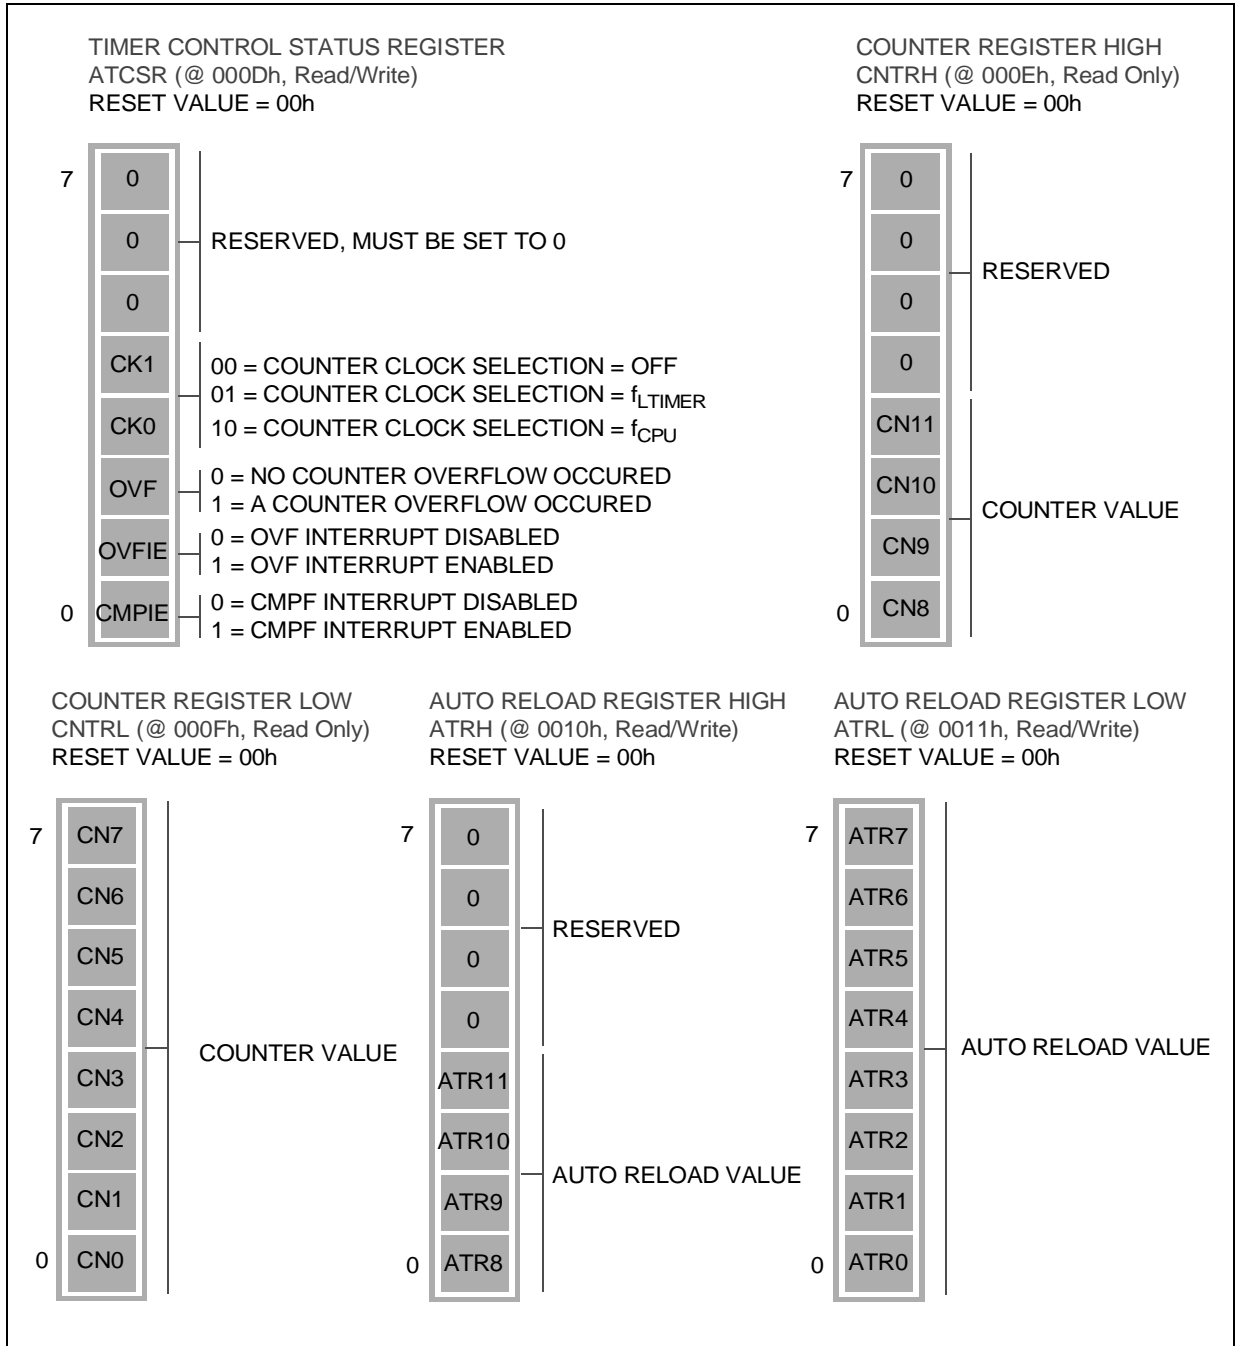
TIMER CONTROL STATUS REGISTER
ATCSR (@ 000Dh, Read/Write)
RESET VALUE = 00h

7
0
0
0
CK1
CK0
OVF
OVFIE
0
CMPIE

RESERVED, MUST BE SET TO 0

00 = COUNTER CLOCK SELECTION = OFF
01 = COUNTER CLOCK SELECTION = $f_{LTIMER}$
10 = COUNTER CLOCK SELECTION = $f_{CPU}$

0 = NO COUNTER OVERFLOW OCCURED
1 = A COUNTER OVERFLOW OCCURED

0 = OVF INTERRUPT DISABLED
1 = OVF INTERRUPT ENABLED

0 = CMPF INTERRUPT DISABLED
1 = CMPF INTERRUPT ENABLED

COUNTER REGISTER HIGH
CNTRH (@ 000Eh, Read Only)
RESET VALUE = 00h

7
0
0
0
0
CN11
CN10
CN9
0
CN8

RESERVED

COUNTER VALUE

COUNTER REGISTER LOW
CNTRL (@ 000Fh, Read Only)
RESET VALUE = 00h

7
CN7
CN6
CN5
CN4
CN3
CN2
CN1
0
CN0

COUNTER VALUE

AUTO RELOAD REGISTER HIGH
ATRH (@ 0010h, Read/Write)
RESET VALUE = 00h

7
0
0
0
0
ATR11
ATR10
ATR9
0
ATR8

RESERVED

AUTO RELOAD VALUE

AUTO RELOAD REGISTER LOW
ATRL (@ 0011h, Read/Write)
RESET VALUE = 00h

7
ATR7
ATR6
ATR5
ATR4
ATR3
ATR2
ATR1
0
ATR0

AUTO RELOAD VALUE